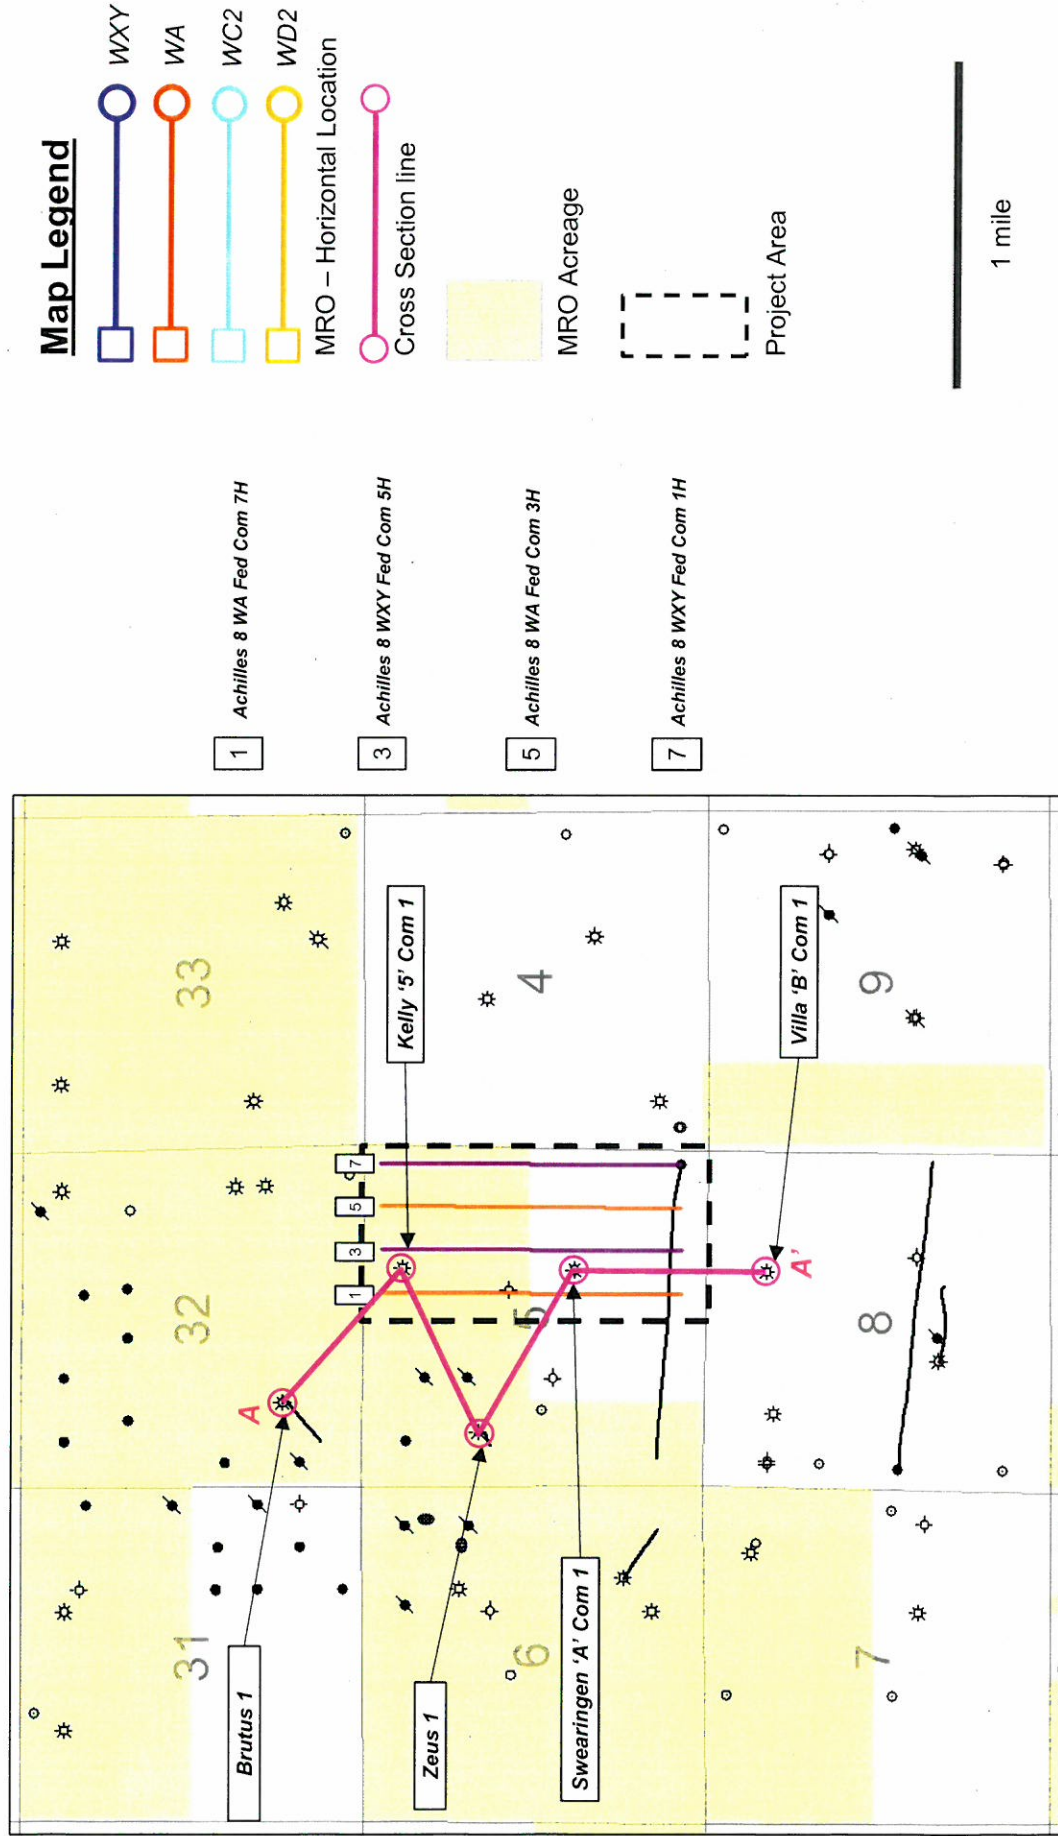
Map Legend
WXY
WA
WC2
WD2
MRO – Horizontal Location
Cross Section line
MRO Acreage
Project Area
1 mile

1 Achilles 8 WA Fed Com 7H
3 Achilles 8 WXY Fed Com 5H
5 Achilles 8 WA Fed Com 3H
7 Achilles 8 WXY Fed Com 1H

33
4
9
32
5
8
31
6
7

Kelly '5' Com 1
Villa 'B' Com 1
Brutus 1
Zeus 1
Swearingen 'A' Com 1
A
A'
1
3
5
7